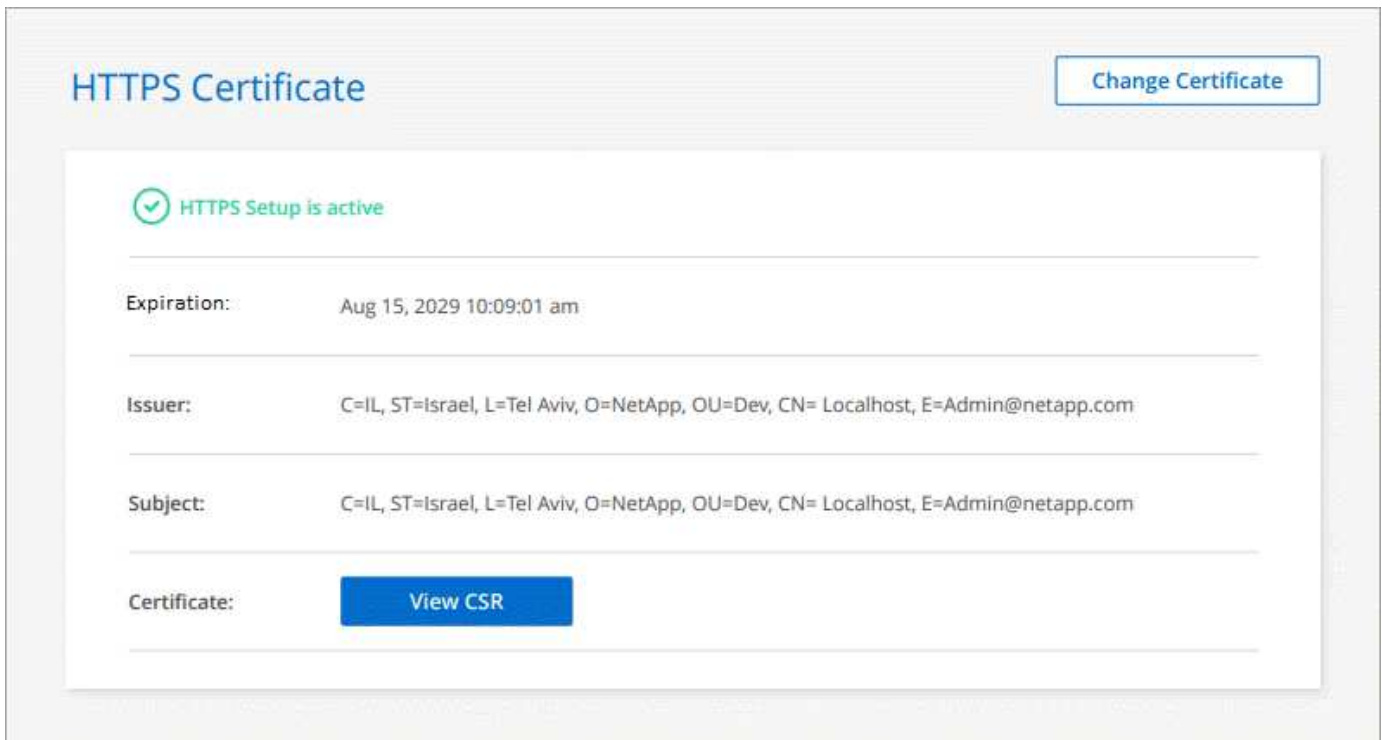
HTTPS Certificate

Change Certificate

HTTPS Setup is active

| | |
|---|---|
| Expiration: | Aug 15, 2029 10:09:01 am |
| Issuer: | C=IL, ST=Israel, L=Tel Aviv, O=NetApp, OU=Dev, CN= Localhost, E=Admin@netapp.com |
| Subject: | C=IL, ST=Israel, L=Tel Aviv, O=NetApp, OU=Dev, CN= Localhost, E=Admin@netapp.com |
| Certificate: | View CSR |